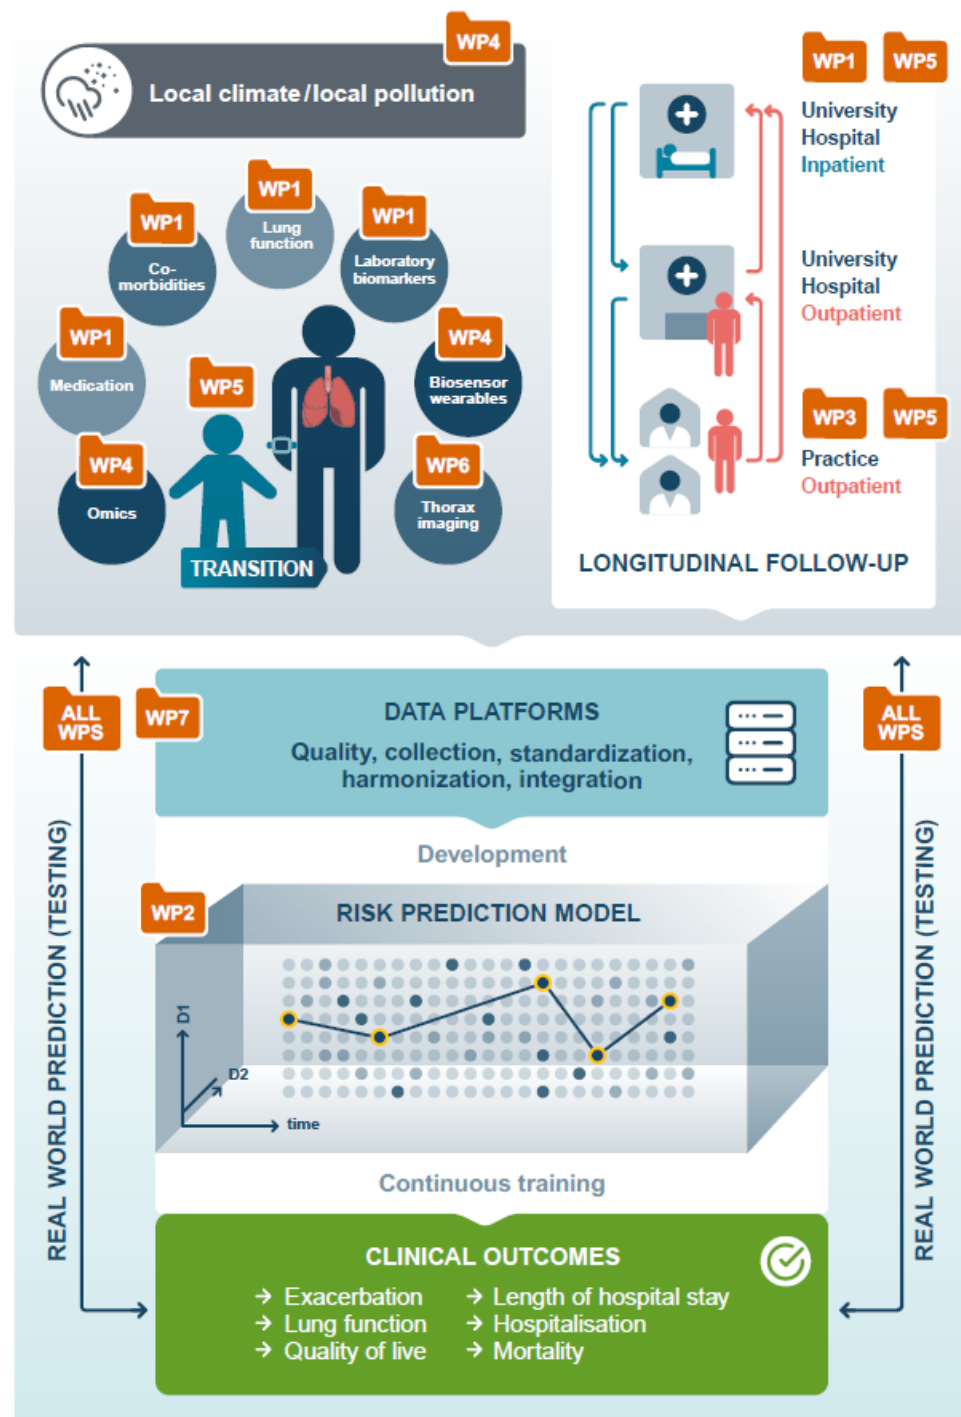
WP4

Local climate/local pollution

WP1
Lung function

WP1
Co-morbidities

WP1
Laboratory biomarkers

WP1
Medication

WP4
Biosensor wearables

WP5

WP4
Omics

WP6
Thorax imaging

TRANSITION

WP1 WP5
University Hospital Inpatient

University Hospital Outpatient

WP3 WP5
Practice Outpatient

LONGITUDINAL FOLLOW-UP

ALL WPS

WP7

DATA PLATFORMS
Quality, collection, standardization, harmonization, integration

ALL WPS

REAL WORLD PREDICTION (TESTING)

Development

WP2

RISK PREDICTION MODEL

D1
D2
time

REAL WORLD PREDICTION (TESTING)

Continuous training

CLINICAL OUTCOMES
→ Exacerbation
→ Lung function
→ Quality of live
→ Length of hospital stay
→ Hospitalisation
→ Mortality